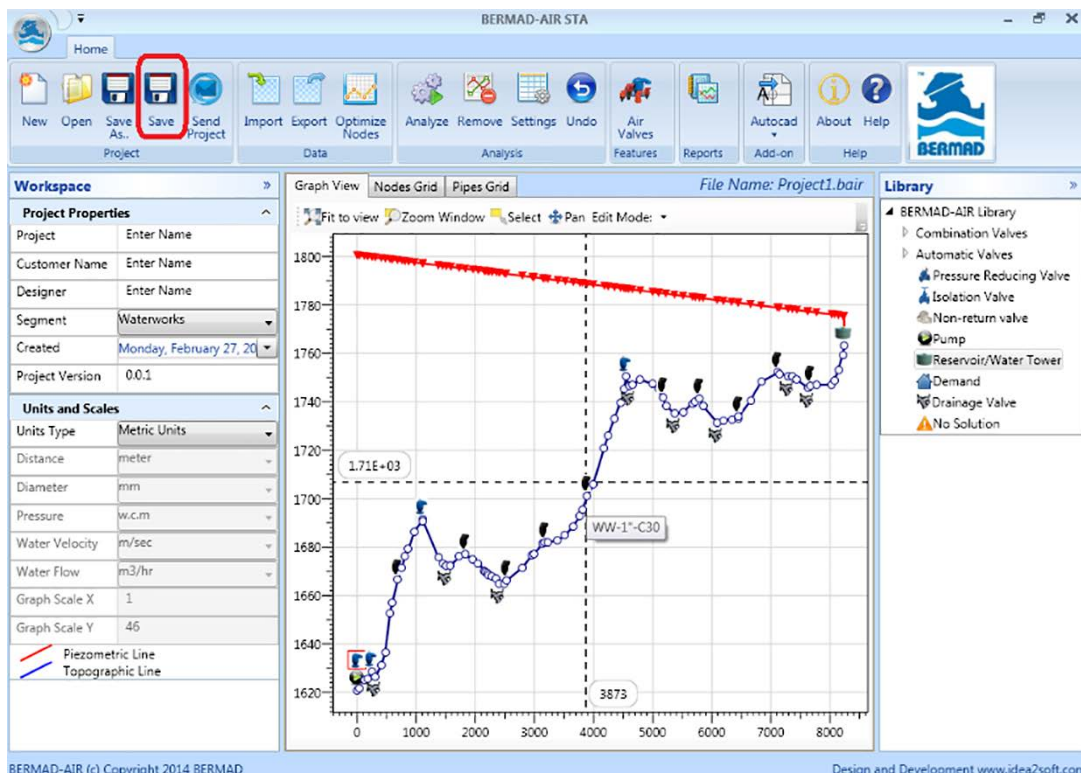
BERMAD-AIR STA

Home

New Open Save As.. Save Send Project
Project

Import Export Optimize Nodes
Data

Analyze Remove Settings Undo
Analysis

Air Valves
Features

Reports

Autocad
Add-on

About Help
Help

BERMAD

Workspace

Project Properties

| | |
|---|---|
| Project | Enter Name |
| Customer Name | Enter Name |
| Designer | Enter Name |
| Segment | Waterworks |
| Created | Monday, February 27, 20 |
| Project Version | 0.0.1 |

Units and Scales

| | |
|---|---|
| Units Type | Metric Units |
| Distance | meter |
| Diameter | mm |
| Pressure | w.c.m |
| Water Velocity | m/sec |
| Water Flow | m3/hr |
| Graph Scale X | 1 |
| Graph Scale Y | 46 |

Piezometric Line
Topographic Line

Graph View | Nodes Grid | Pipes Grid

File Name: Project1.bair

Fit to view Zoom Window Select Pan Edit Mode:

1800
1780
1760
1740
1720
1700
1680
1660
1640
1620

1.71E+03

WW-1"-C30

3873

0 1000 2000 3000 4000 5000 6000 7000 8000

Library

BERMAD-AIR Library
Combination Valves
Automatic Valves
Pressure Reducing Valve
Isolation Valve
Non-return valve
Pump
Reservoir/Water Tower
Demand
Drainage Valve
No Solution

BERMAD-AIR (c) Copyright 2014 BERMAD

Design and Development www.idea2soft.co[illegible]